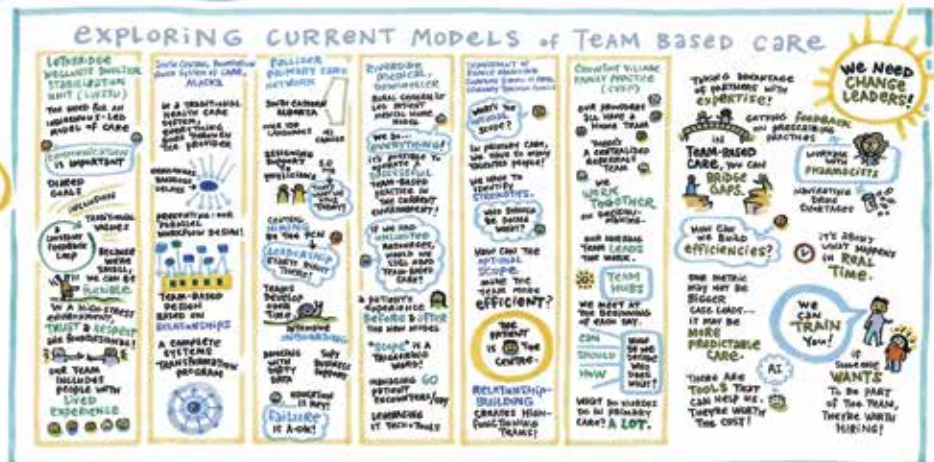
EXPLORING CURRENT MODELS of TEAM BASED CARE

LETHBRIDGE WELLNESS SHELTER STABILIZATION UNIT (LWSSU)
THE NEED FOR AN INDIGENOUS-LED MODEL OF CARE
COMMUNICATION IS IMPORTANT
SHARED GOALS
INCLUSIVE
A CONSTANT FEEDBACK LOOP
TRADITIONAL WAYS
BECAUSE WE'RE SMALL, WE CAN BE FLEXIBLE
IN A HIGH STRESS ENVIRONMENT, TRUST & RESPECT ARE FOUNDATIONAL!
OUR TEAM INCLUDES PEOPLE WITH LIVED EXPERIENCE

SOUTH CENTRAL FOUNDATION NUKA SYSTEM OF CARE, ALASKA
IN A TRADITIONAL HEALTH CARE SYSTEM, EVERYTHING FLOWS THROUGH THE PROVIDER
ENORMOUS BACKLOG DELAYS
PREVENTABLE: POOR PHYSICAL WORKFLOW DESIGN!
TEAM-BASED DESIGN BASED ON RELATIONSHIPS
A COMPLETE SYSTEMS TRANSFORMATION PROGRAM

PALLISER PRIMARY CARE NETWORK
SOUTH EASTERN ALBERTA
DESIGNED SUPPORT & EFFICIENCY
CENTRAL HIRING BY THE PCN
LEADERSHIP STARTS RIGHT THERE!
TEAMS DEVELOP OVER TIME
INTENSIVE ONBOARDING
FAILURE IS A-OK!

RIVERSIDE MEDICAL, BONNYVILLE
RURAL GROUP OF 100 PATIENT MEDICAL HOME
WE DO... EVERYTHING!
IT'S POSSIBLE TO HAVE A SUCCESSFUL TEAM-BASED PRACTICE IN THE CURRENT ENVIRONMENT!
IF WE HAD UNLIMITED RESOURCES, WOULD WE BE DOING TEAM-BASED CARE?
A PATIENT'S EXPERIENCE BEFORE & AFTER THE NEW MODEL
"SCOPE" IS A TRIGGERING WORD!
INCREASING GO PATIENT ENCOUNTERS/DAY
LEVERAGING IT TECH+TOOLS

DEPARTMENT OF FAMILY MEDICINE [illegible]
WHAT'S THE OPTIMAL SCOPE?
IN PRIMARY CARE, WE HAVE TO ALWAYS UNDERSTAND PEOPLE!
WE HAVE TO IDENTIFY STRENGTHS.
WHO SHOULD BE DOING WHAT?
HOW CAN THE OPTIMAL SCOPE MAKE THE TEAM MORE EFFICIENT?
THE PATIENT IS THE CENTRE
RELATIONSHIP-BUILDING CREATES HIGH-FUNCTIONING TEAMS!

CROWFOOT VILLAGE FAMILY PRACTICE (CVFP)
OUR PROVIDERS ALL HAVE A HOME TEAM
THERE'S A CENTRALIZED REFERRALS TEAM
WE WORK TOGETHER ON DECISION-MAKING
OUR NATURAL TEAM LEADS THE WORK.
TEAM HUBS
WE MEET AT THE BEGINNING OF EACH DAY.
CAN SHOULD HOW
WHAT DO NURSES DO IN PRIMARY CARE? A LOT.

THERE'S SHORTAGE OF PARTNERS WITH EXPERTISE!
GETTING FEEDBACK ON PRESCRIBING PRACTICES
IN TEAM-BASED CARE, YOU CAN BRIDGE GAPS.
WORKING WITH PHARMACISTS
NAVIGATING DRUG COVERAGES
HOW CAN WE BUILD EFFICIENCIES?
IT'S ABOUT WHAT HAPPENS IN REAL TIME.
ONE METRIC MAY NOT BE BIGGER CASE LOADS... IT MAY BE MORE PREDICTABLE CARE.
AI
THERE ARE TOOLS THAT CAN HELP US. THEY'RE WORTH THE COST!
WE NEED CHANGE LEADERS!
WE CAN TRAIN YOU!
IF SOMEONE WANTS TO BE PART OF THE TEAM, THEY'RE WORTH HIRING!